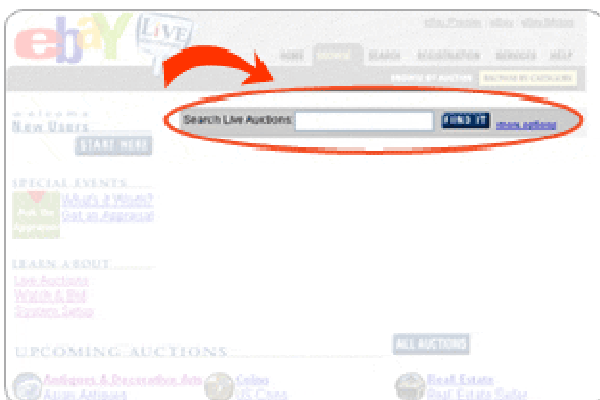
ebay LiVE

eBay Premier | eBay | eBay Motors

HOME | BROWSE | SEARCH | REGISTRATION | SERVICES | HELP

BROWSE BY AUCTION | BROWSE BY CATEGORY

welcome
New Users

START HERE

Search Live Auctions: FIND IT more options

SPECIAL EVENTS
Ask the Appraiser
What's it Worth?
Get an Appraisal

LEARN ABOUT
Live Auctions
Watch & Bid
System Setup

UPCOMING AUCTIONS

ALL AUCTIONS

Antiques & Decorative Arts
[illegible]

Coins
US Coins

Real Estate
Real Estate Sales